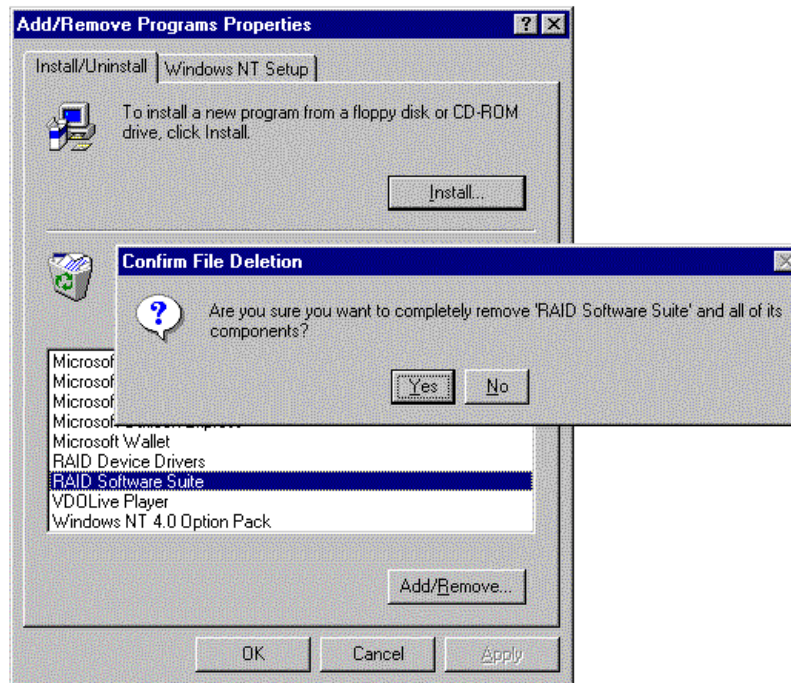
Add/Remove Programs Properties

?

Install/Uninstall

Windows NT Setup

To install a new program from a floppy disk or CD-ROM drive, click Install.

Install...

Confirm File Deletion

Are you sure you want to completely remove 'RAID Software Suite' and all of its components?

Yes

No

Microsof
Microsof
Microsof
Microsof
Microsoft Wallet
RAID Device Drivers
RAID Software Suite
VDOLive Player
Windows NT 4.0 Option Pack

Add/Remove...

OK

Cancel

Apply